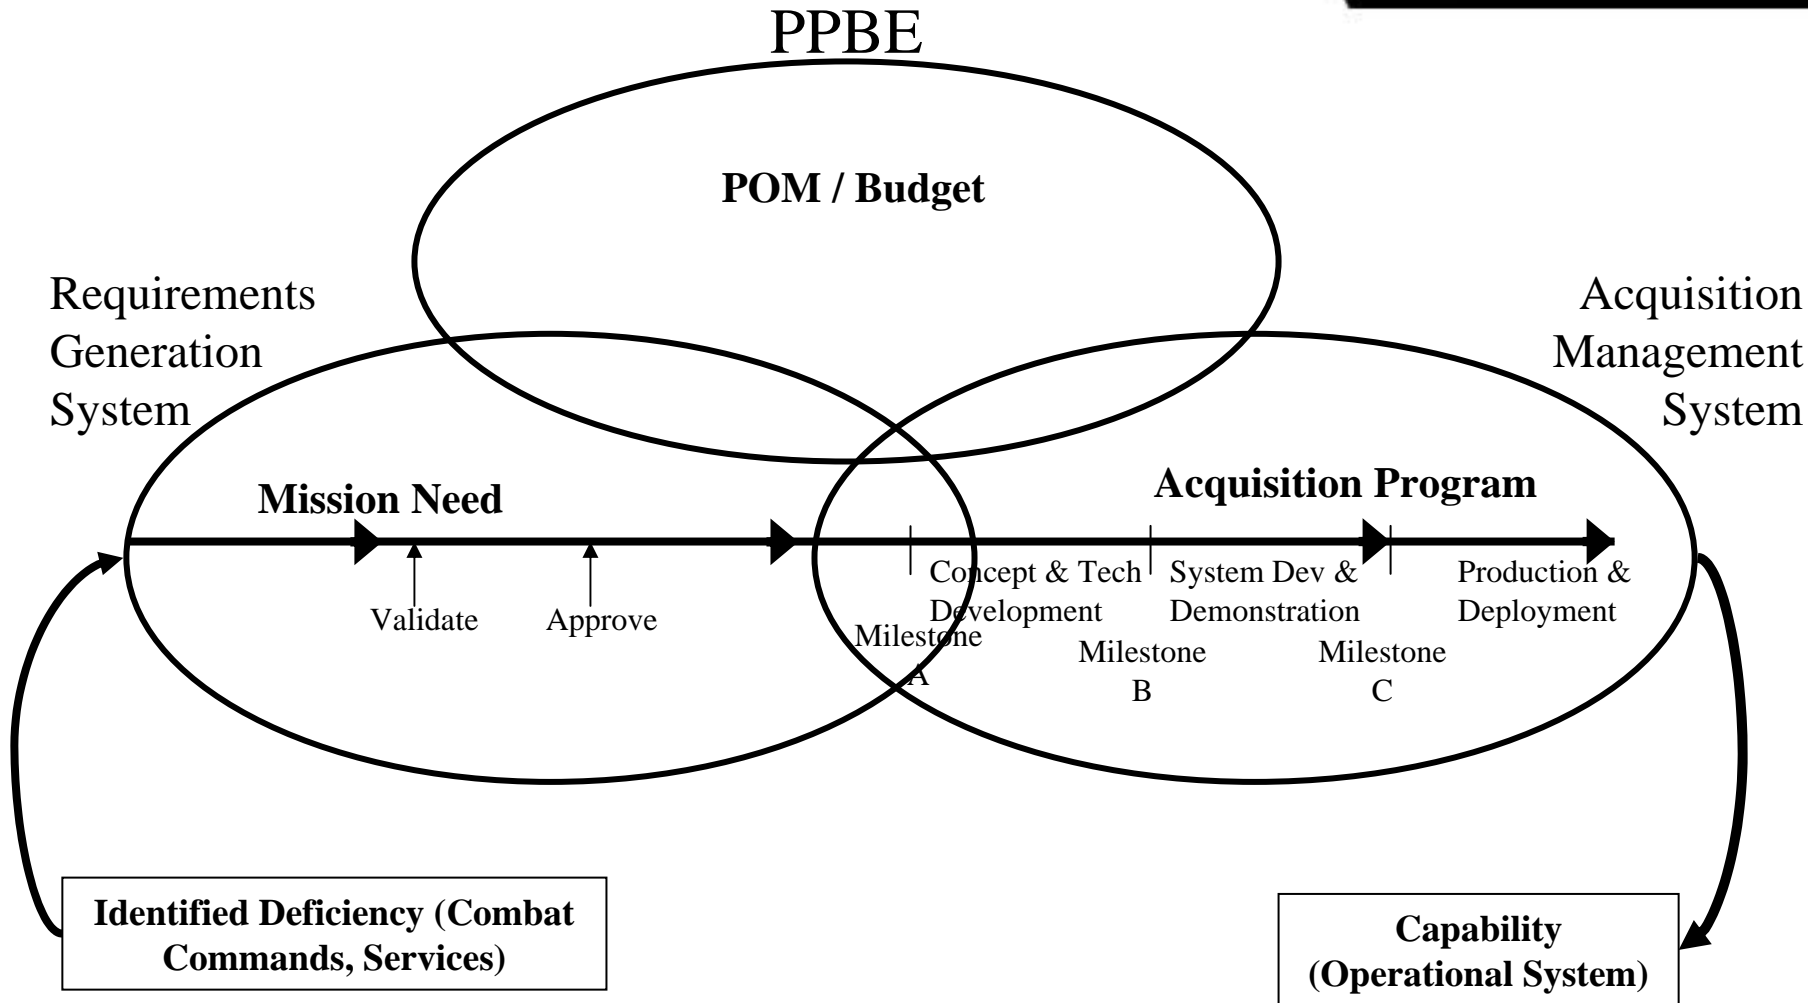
PPBE

POM / Budget

Requirements Generation System

Acquisition Management System

Mission Need

Acquisition Program

Validate

Approve

Concept & Tech Development

System Dev & Demonstration

Production & Deployment

Milestone A

Milestone B

Milestone C

Identified Deficiency (Combat Commands, Services)

Capability (Operational System)